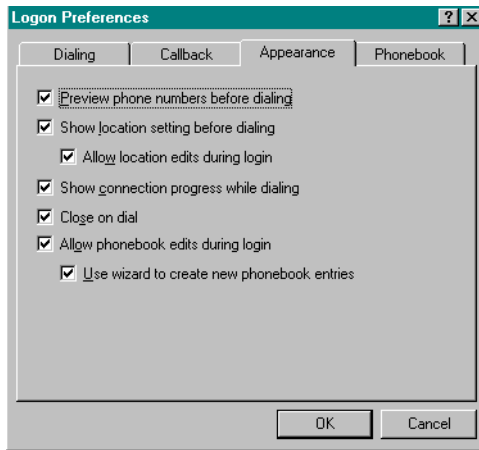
Logon Preferences

?

Dialing

Callback

Appearance

Phonebook

Preview phone numbers before dialing

Show location setting before dialing

Allow location edits during login

Show connection progress while dialing

Close on dial

Allow phonebook edits during login

Use wizard to create new phonebook entries

OK

Cancel